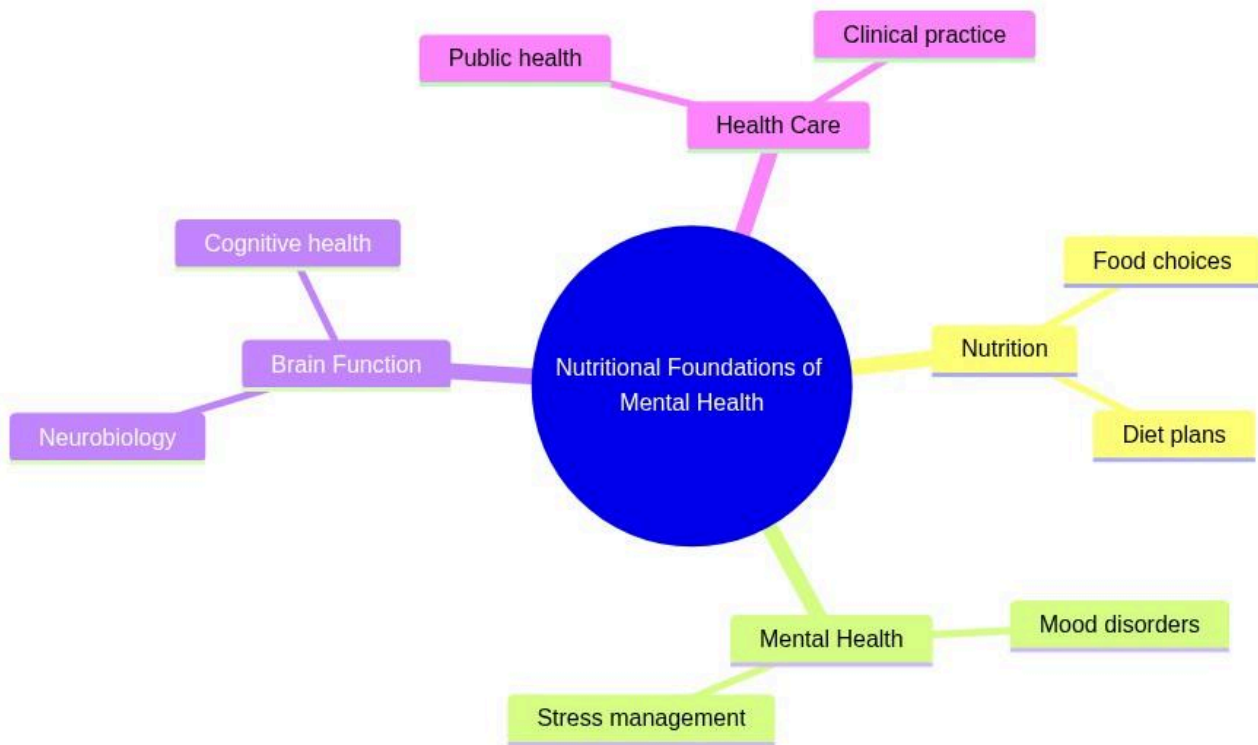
Public health

Clinical practice

Health Care

Cognitive health

Brain Function

Neurobiology

Nutritional Foundations of Mental Health

Food choices

Nutrition

Diet plans

Mental Health

Mood disorders

Stress management